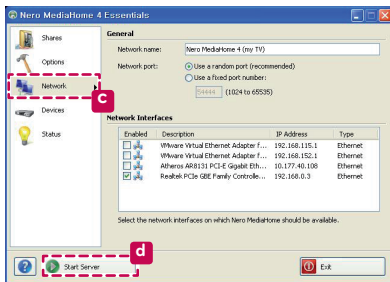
Nero MediaHome 4 Essentials

Shares

Options

Network

c

Devices

Status

General

Network name: Nero MediaHome 4 (my TV)

Network port:

Use a random port (recommended)

Use a fixed port number:

54444 (1024 to 65535)

Network Interfaces

| Enabled | Description | IP Address | Type |
|---|---|---|---|
| | VMware Virtual Ethernet Adapter f... | 192.168.115.1 | Ethernet |
| | VMware Virtual Ethernet Adapter f... | 192.168.152.1 | Ethernet |
| | Atheros AR8131 PCI-E Gigabit Eth... | 10.177.40.108 | Ethernet |
| ☑ | Realtek PCIe GBE Family Controlle... | 192.168.0.3 | Ethernet |

Select the network interfaces on which Nero MediaHome should be available.

d

Start Server

Exit